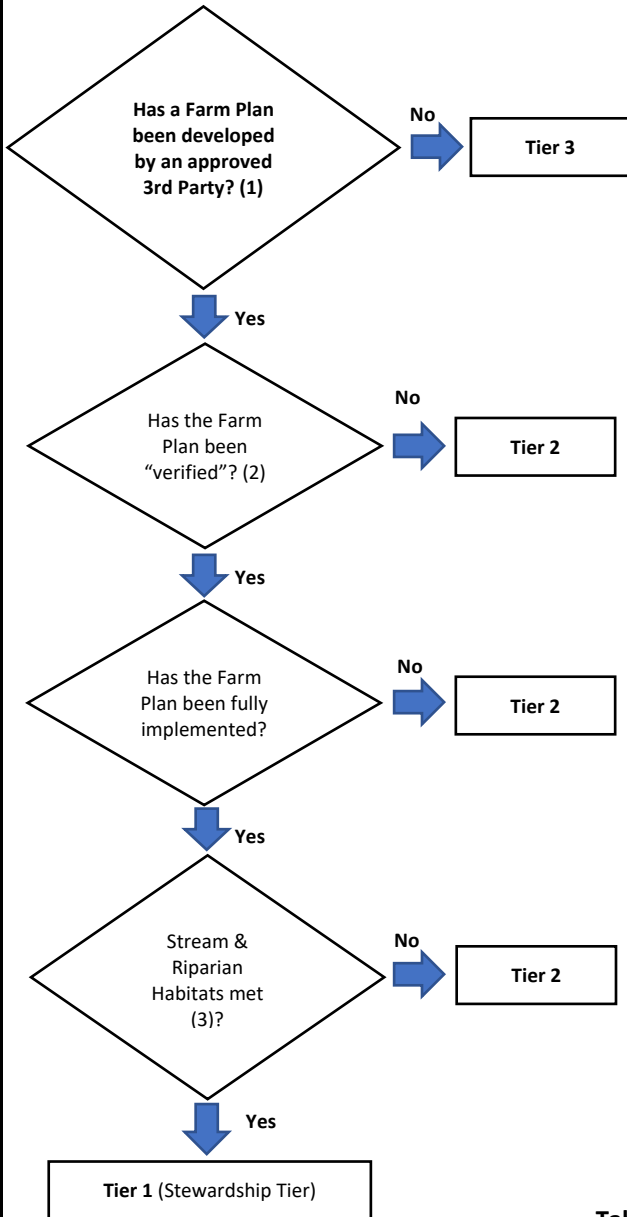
Has a Farm Plan been developed by an approved 3rd Party? (1)

No

Tier 3

Yes

Has the Farm Plan been "verified"? (2)

No

Tier 2

Yes

Has the Farm Plan been fully implemented?

No

Tier 2

Yes

Stream & Riparian Habitats met (3)?

No

Tier 2

Yes

Tier 1 (Stewardship Tier)

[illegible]